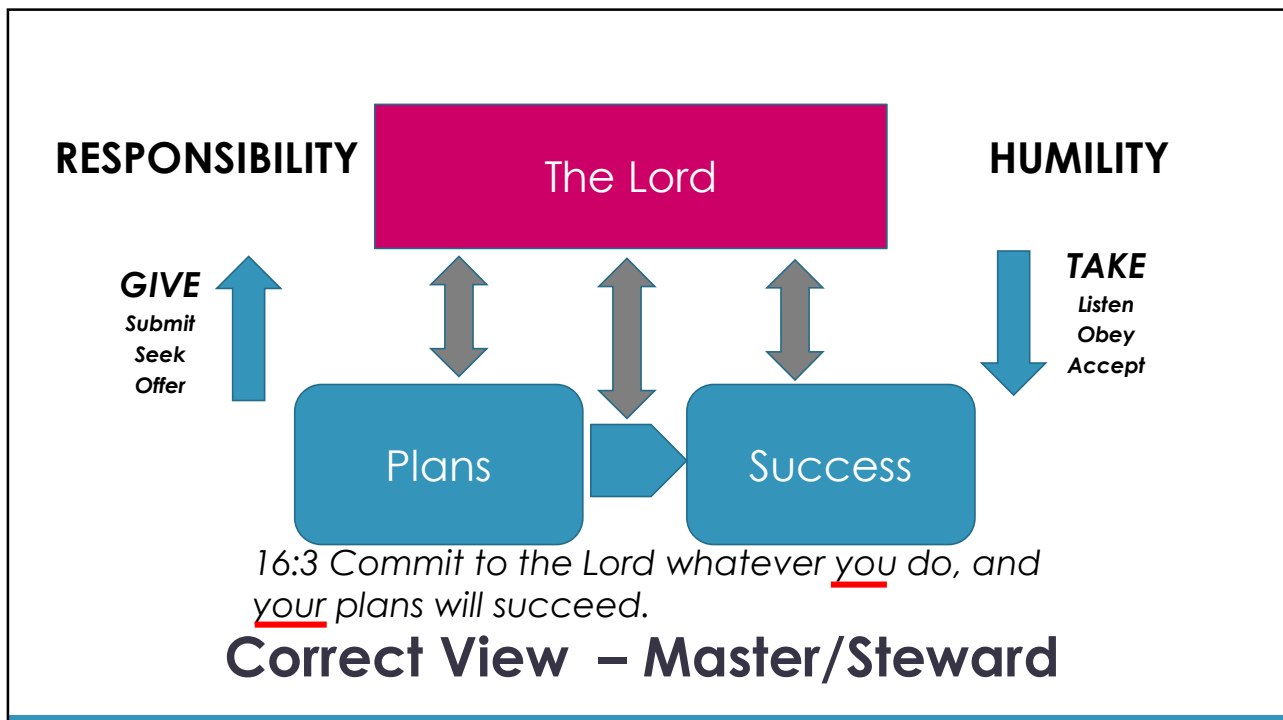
RESPONSIBILITY

The Lord

HUMILITY

GIVE
Submit
Seek
Offer

TAKE
Listen
Obey
Accept

Plans

Success

16:3 Commit to the Lord whatever you do, and your plans will succeed.

Correct View – Master/Steward